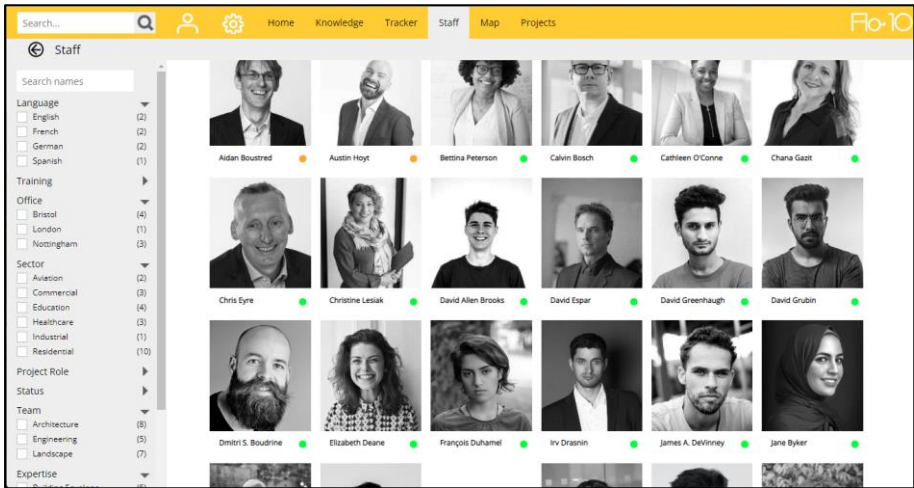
Search...

Home Knowledge Tracker Staff Map Projects

Flo-10

Staff

Search names

Language
English (2)
French (2)
German (2)
Spanish (1)

Training

Office
Bristol (4)
London (1)
Nottingham (3)

Sector
Aviation (2)
Commercial (3)
Education (4)
Healthcare (3)
Industrial (1)
Residential (10)

Project Role

Status

Team
Architecture (8)
Engineering (5)
Landscape (7)

Expertise
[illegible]

Aidan Boustred
Austin Hoyt
Bettina Peterson
Calvin Bosch
Cathleen O'Conne
Chana Gazit
Chris Eyre
Christine Lesiak
David Allen Brooks
David Espar
David Greenhaugh
David Grubin
Dmitri S. Boudrine
Elizabeth Deane
François Duhamel
Irv Drasnin
James A. DeVinney
Jane Byker